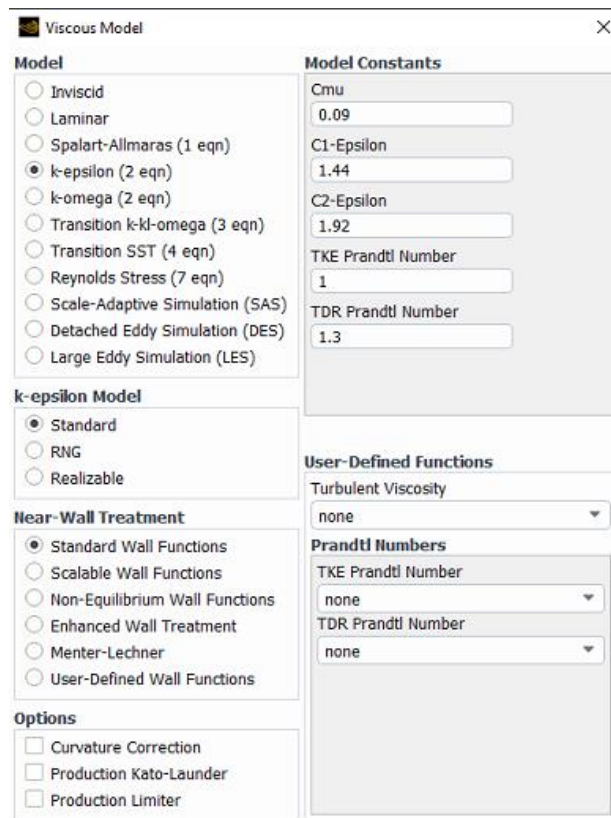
Viscous Model

Model
Inviscid
Laminar
Spalart-Allmaras (1 eqn)
k-epsilon (2 eqn)
k-omega (2 eqn)
Transition k-kl-omega (3 eqn)
Transition SST (4 eqn)
Reynolds Stress (7 eqn)
Scale-Adaptive Simulation (SAS)
Detached Eddy Simulation (DES)
Large Eddy Simulation (LES)

k-epsilon Model
Standard
RNG
Realizable

Near-Wall Treatment
Standard Wall Functions
Scalable Wall Functions
Non-Equilibrium Wall Functions
Enhanced Wall Treatment
Menter-Lechner
User-Defined Wall Functions

Options
Curvature Correction
Production Kato-Launder
Production Limiter

Model Constants
Cmu
0.09
C1-Epsilon
1.44
C2-Epsilon
1.92
TKE Prandtl Number
1
TDR Prandtl Number
1.3

User-Defined Functions
Turbulent Viscosity
none
Prandtl Numbers
TKE Prandtl Number
none
TDR Prandtl Number
none